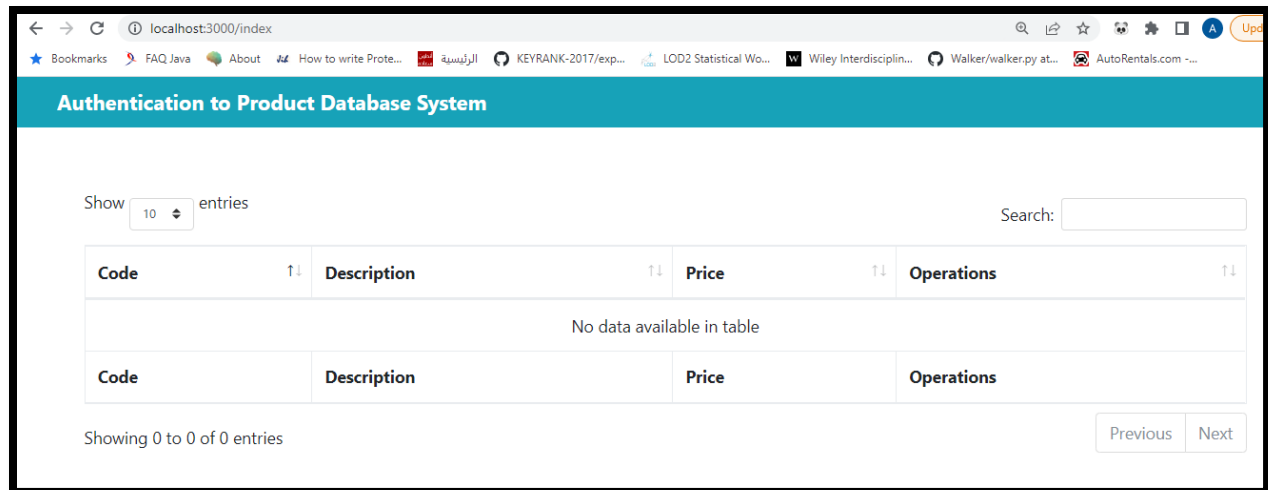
localhost:3000/index

Upd

Bookmarks FAQ Java About How to write Prote... الرئيسية KEYRANK-2017/exp... LOD2 Statistical Wo... Wiley Interdisciplin... Walker/walker.py at... AutoRentals.com -...

Authentication to Product Database System

Show 10 entries

Search:

| Code | Description | Price | Operations |
|---|---|---|---|
| No data available in table | | | |
| Code | Description | Price | Operations |

Showing 0 to 0 of 0 entries

Previous Next